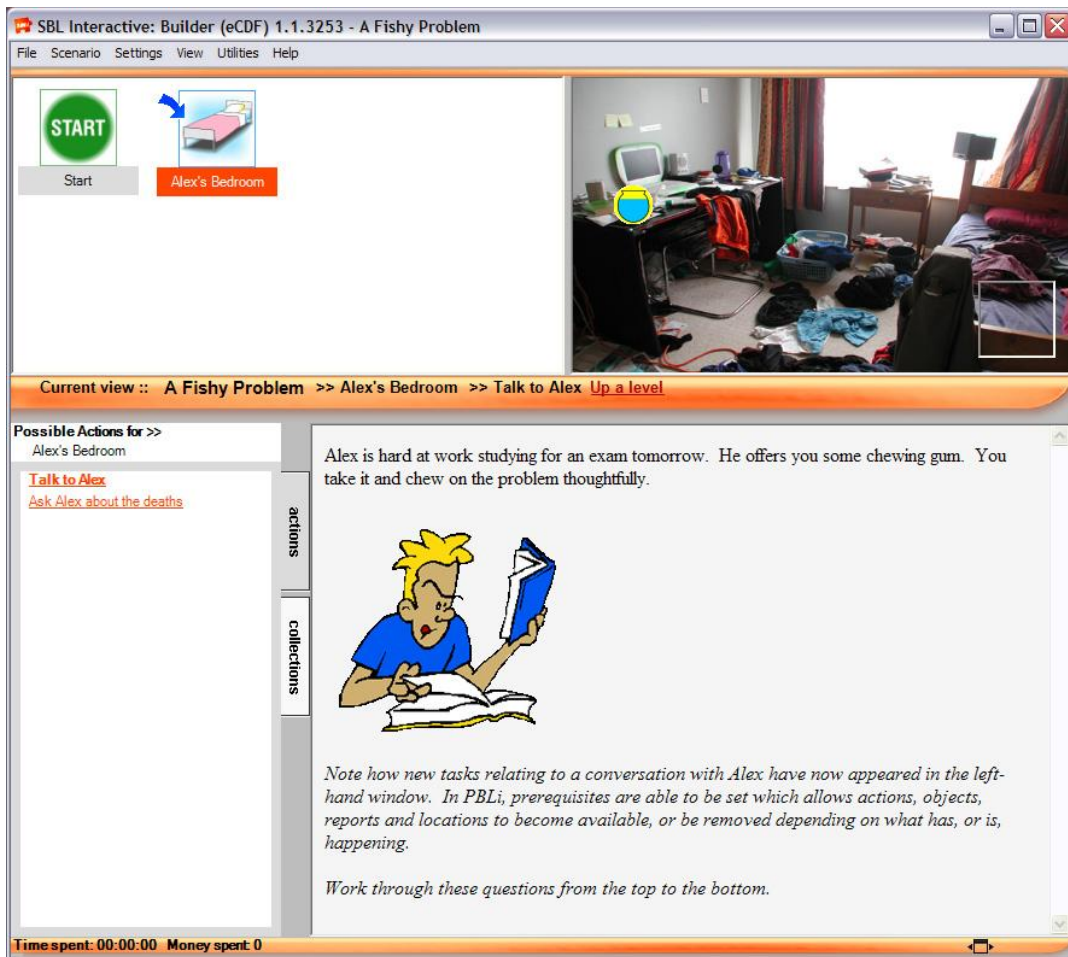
SBL Interactive: Builder (eCDF) 1.1.3253 - A Fishy Problem

File Scenario Settings View Utilities Help

START

Start

Alex's Bedroom

Current view :: A Fishy Problem >> Alex's Bedroom >> Talk to Alex Up a level

Possible Actions for >>
Alex's Bedroom

Talk to Alex
Ask Alex about the deaths

actions

collections

Alex is hard at work studying for an exam tomorrow. He offers you some chewing gum. You take it and chew on the problem thoughtfully.

Note how new tasks relating to a conversation with Alex have now appeared in the left-hand window. In PBLi, prerequisites are able to be set which allows actions, objects, reports and locations to become available, or be removed depending on what has, or is, happening.

Work through these questions from the top to the bottom.

Time spent: 00:00:00 Money spent: 0